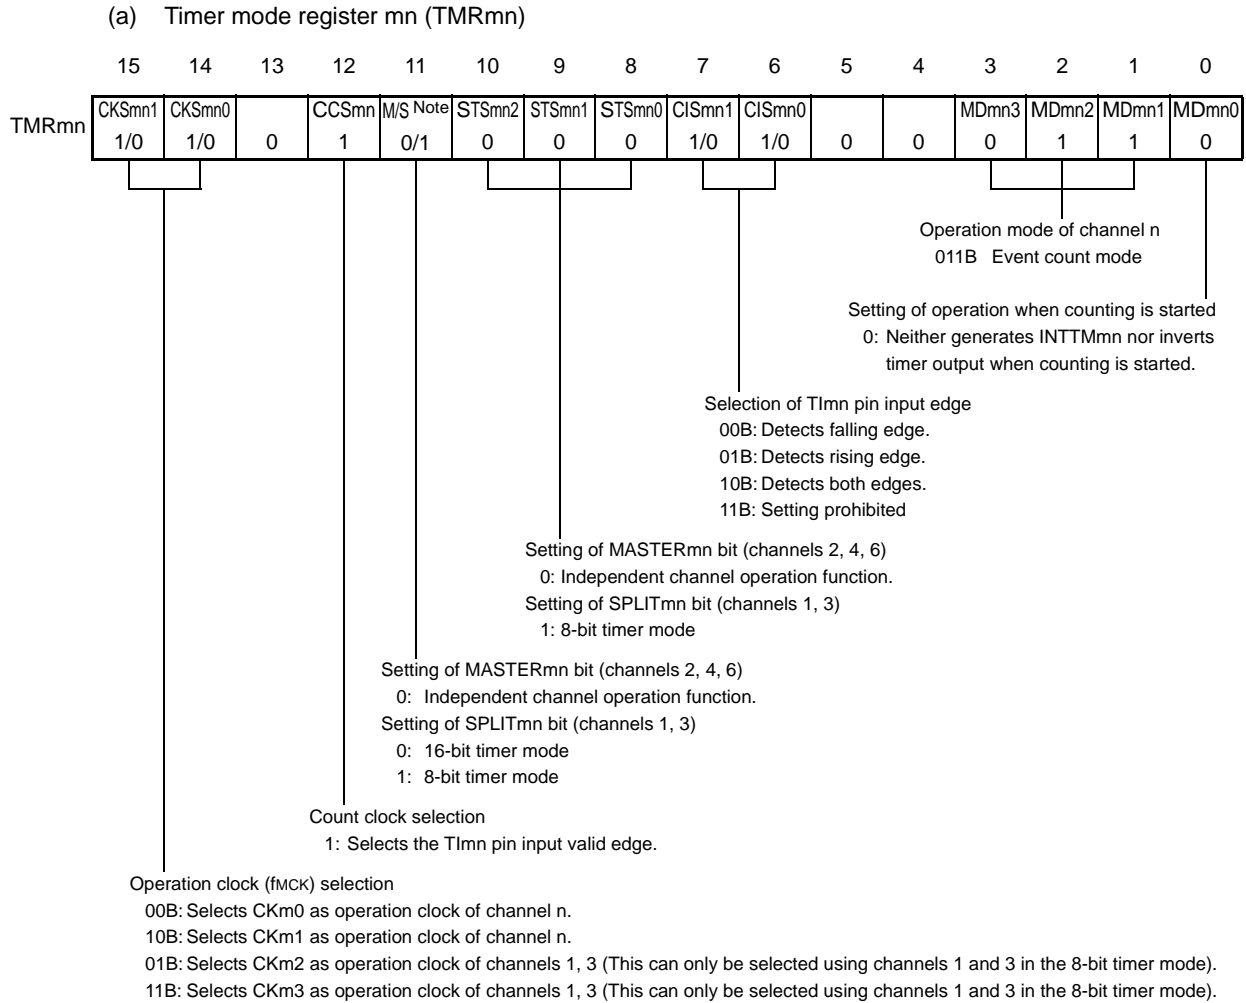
(a) Timer mode register mn (TMRmn)

| | 15 | 14 | 13 | 12 | 11 | 10 | 9 | 8 | 7 | 6 | 5 | 4 | 3 | 2 | 1 | 0 |
|---|---|---|---|---|---|---|---|---|---|---|---|---|---|---|---|---|
| TMRmn | CKSmn1 | CKSmn0 | | CCSmn | M/S Note | STSmn2 | STSmn1 | STSmn0 | CISmn1 | CISmn0 | | | MDmn3 | MDmn2 | MDmn1 | MDmn0 |
| | 1/0 | 1/0 | 0 | 1 | 0/1 | 0 | 0 | 0 | 1/0 | 1/0 | 0 | 0 | 0 | 1 | 1 | 0 |

Operation mode of channel n
011B Event count mode

Setting of operation when counting is started
0: Neither generates INTTMmn nor inverts timer output when counting is started.

Selection of TImn pin input edge
00B: Detects falling edge.
01B: Detects rising edge.
10B: Detects both edges.
11B: Setting prohibited

Setting of MASTERmn bit (channels 2, 4, 6)
0: Independent channel operation function.
Setting of SPLITmn bit (channels 1, 3)
1: 8-bit timer mode

Setting of MASTERmn bit (channels 2, 4, 6)
0: Independent channel operation function.
Setting of SPLITmn bit (channels 1, 3)
0: 16-bit timer mode
1: 8-bit timer mode

Count clock selection
1: Selects the TImn pin input valid edge.

Operation clock (fMCK) selection
00B: Selects CKm0 as operation clock of channel n.
10B: Selects CKm1 as operation clock of channel n.
01B: Selects CKm2 as operation clock of channels 1, 3 (This can only be selected using channels 1 and 3 in the 8-bit timer mode).
11B: Selects CKm3 as operation clock of channels 1, 3 (This can only be selected using channels 1 and 3 in the 8-bit timer mode).